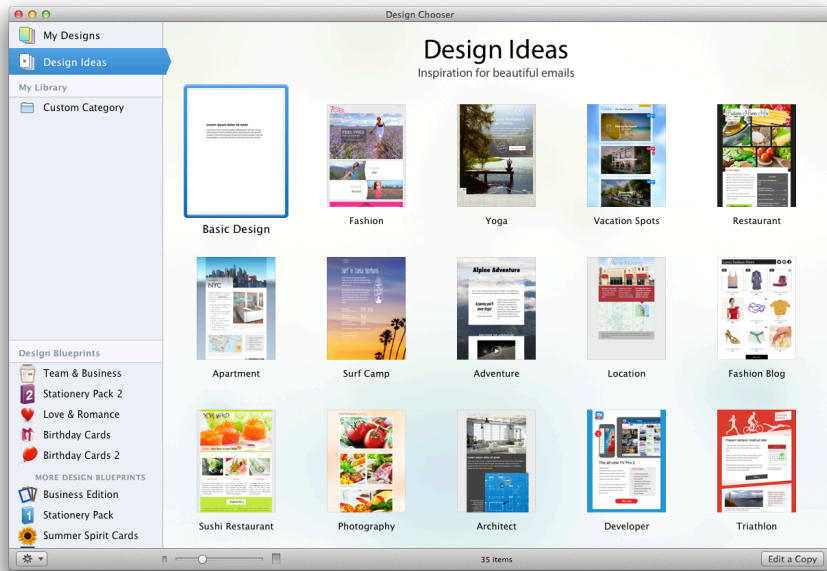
Design Chooser

My Designs
Design Ideas
My Library
Custom Category

Design Blueprints
Team & Business
Stationery Pack 2
Love & Romance
Birthday Cards
Birthday Cards 2
MORE DESIGN BLUEPRINTS
Business Edition
Stationery Pack
Summer Spirit Cards

Design Ideas
Inspiration for beautiful emails

Basic Design
Fashion
Yoga
Vacation Spots
Restaurant
Apartment
Surf Camp
Adventure
Location
Fashion Blog
Sushi Restaurant
Photography
Architect
Developer
Triathlon

NYC
Alpine Adventure

35 items
Edit a Copy